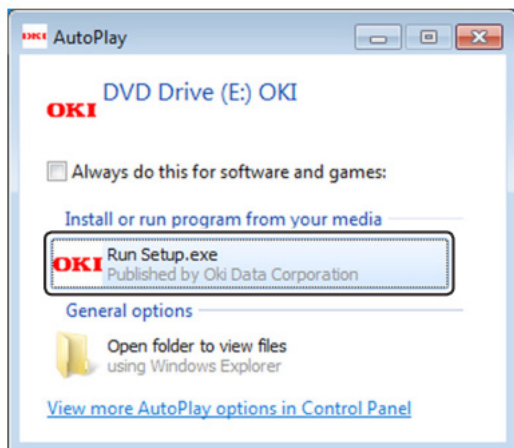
OKI AutoPlay

OKI DVD Drive (E:) OKI

Always do this for software and games:

Install or run program from your media

OKI Run Setup.exe
Published by Oki Data Corporation

General options

Open folder to view files
using Windows Explorer

View more AutoPlay options in Control Panel